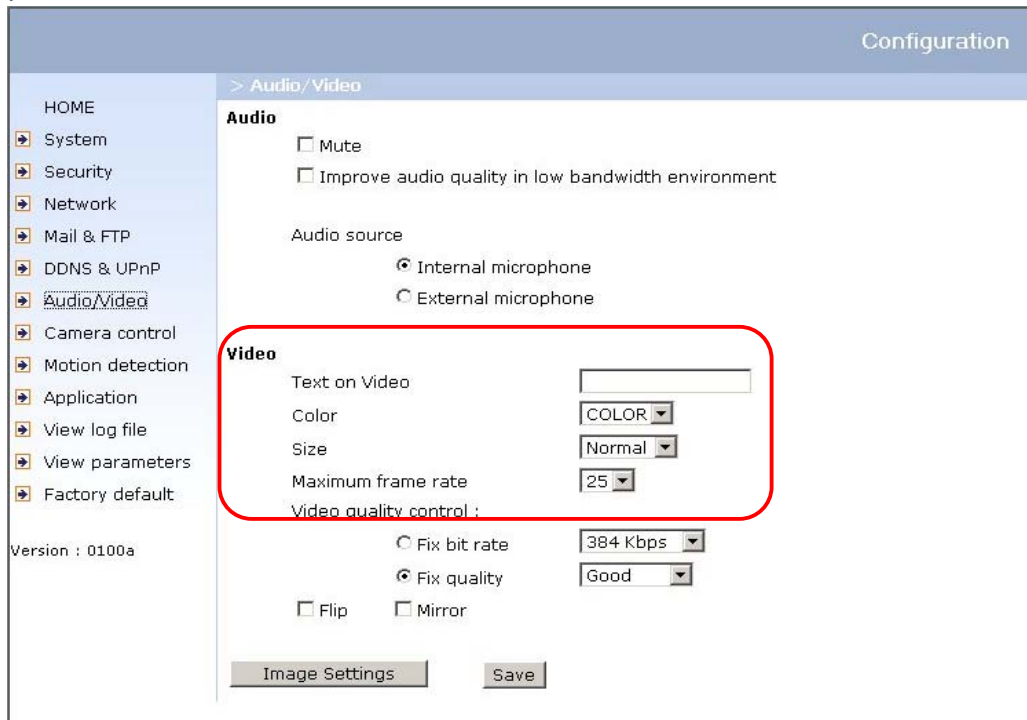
Configuration

HOME
System
Security
Network
Mail & FTP
DDNS & UPnP
Audio/Video
Camera control
Motion detection
Application
View log file
View parameters
Factory default

Version : 0100a

> Audio/Video

Audio

Mute

Improve audio quality in low bandwidth environment

Audio source

Internal microphone

External microphone

Video

Text on Video

Color COLOR

Size Normal

Maximum frame rate 25

Video quality control :

Fix bit rate 384 Kbps

Fix quality Good

Flip Mirror

Image Settings Save